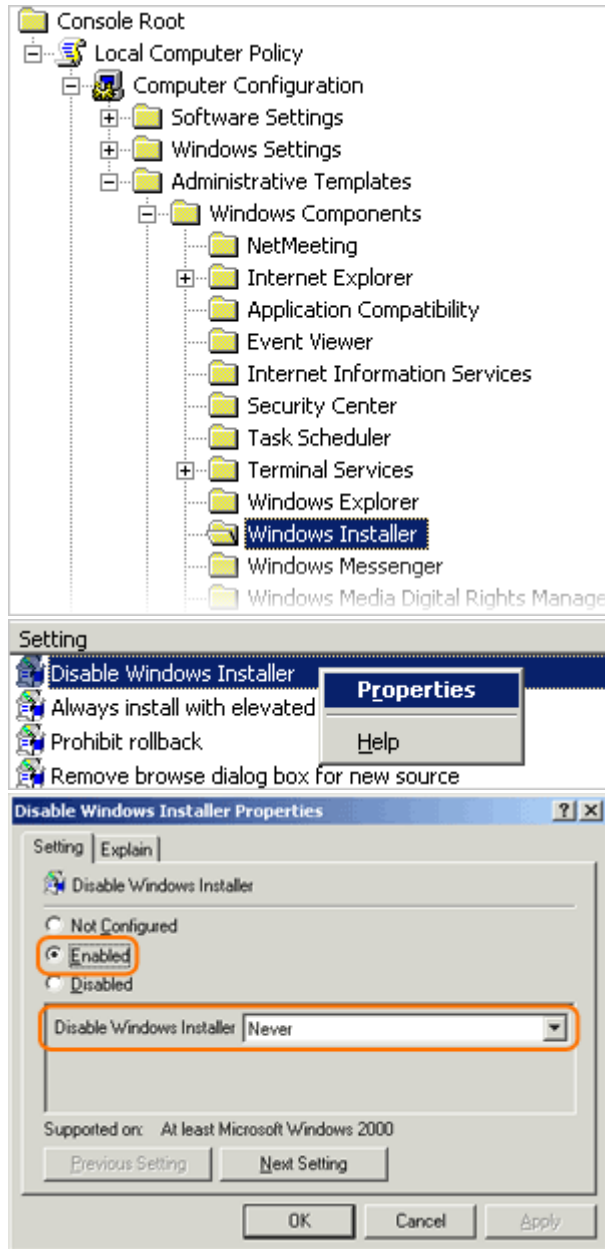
Console Root
Local Computer Policy
Computer Configuration
Software Settings
Windows Settings
Administrative Templates
Windows Components
NetMeeting
Internet Explorer
Application Compatibility
Event Viewer
Internet Information Services
Security Center
Task Scheduler
Terminal Services
Windows Explorer
Windows Installer
Windows Messenger
Windows Media Digital Rights Manage

Setting
Disable Windows Installer
Always install with elevated
Prohibit rollback
Remove browse dialog box for new source
Properties
Help

Disable Windows Installer Properties
?
X
Setting
Explain
Disable Windows Installer
Not Configured
Enabled
Disabled
Disable Windows Installer
Never
Supported on: At least Microsoft Windows 2000
Previous Setting
Next Setting
OK
Cancel
Apply